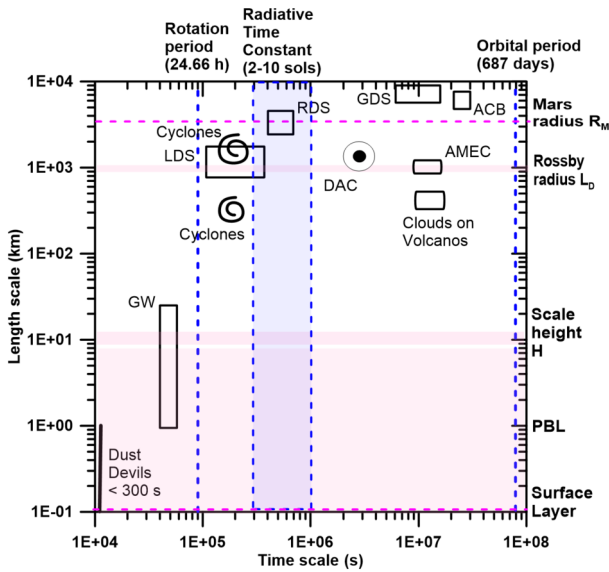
Rotation period (24.66 h)

Radiative Time Constant (2-10 sols)

Orbital period (687 days)

1E+04
1E+03
1E+02
1E+01
1E+00
1E-01

Length scale (km)

Mars radius $R_M$

Rossby radius $L_D$

Scale height H

PBL

Surface Layer

GDS
ACB
RDS
Cyclones
LDS
DAC
AMEC
Cyclones
Clouds on Volcanos
GW
Dust Devils < 300 s

1E+04
1E+05
1E+06
1E+07
1E+08

Time scale (s)